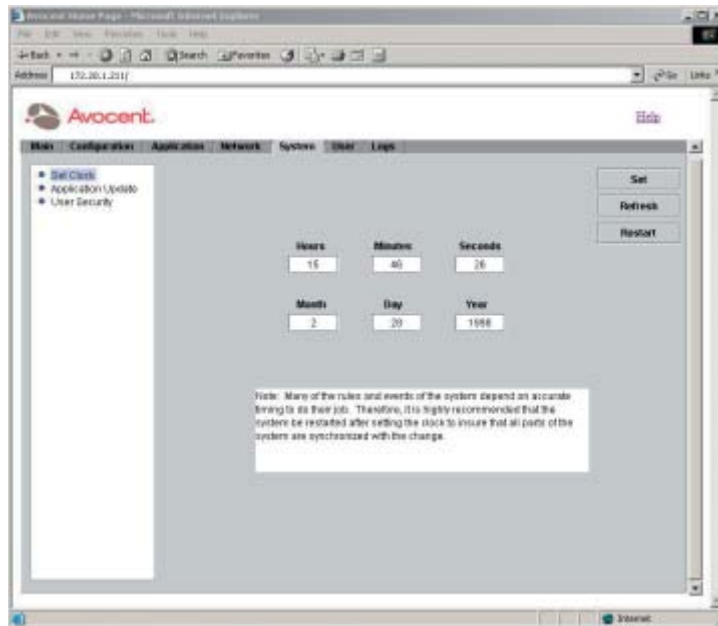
Avocent Home Page - Microsoft Internet Explorer

File Edit View Favorites Tools Help

Back Search Favorites

Address 172.20.1.231/

Go Links

Avocent.

Help

Main Configuration Application Network System User Logs

Set Clock
Application Update
User Security

Set

Refresh

Restart

Hours 15
Minutes 46
Seconds 26

Month 2
Day 20
Year 1998

Note: Many of the rules and events of the system depend on accurate timing to do their job. Therefore, it is highly recommended that the system be restarted after setting the clock to insure that all parts of the system are synchronized with the change.

Internet